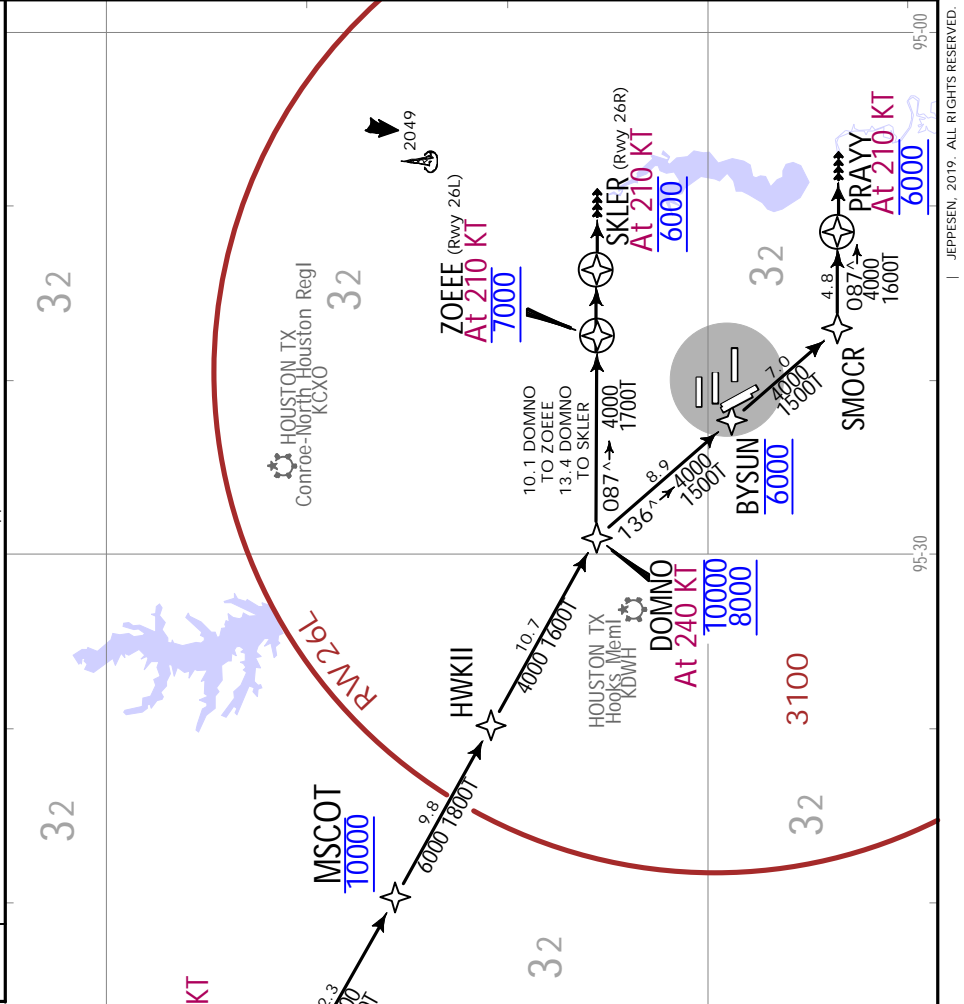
95-00

JEPPESEN, 2019. ALL RIGHTS RESERVED.

2049

ZOEEE (Rwy 26L)
At 210 KT
7000

SKLER (Rwy 26R)
At 210 KT
6000

PRAYY
At 210 KT
6000

HOUSTON TX
Conroe-North Houston Regl
KCXO

32

32

32

10.1 DOMNO
TO ZOEEE
13.4 DOMNO
TO SKLER

087^
4000
1700T

4.8
087^
4000
1600T

7.0
4000
1500T

SMOCR

8.9
136^
4000
1500T

BYSUN
6000

95-30

DOMNO
At 240 KT
10000
8000

HOUSTON TX
Hooks Meml
KDWH

10.7
4000 1600T

RW26L

HWKII

3100

9.8
6000 1800T

MSCOT
10000

32

32

32

KT